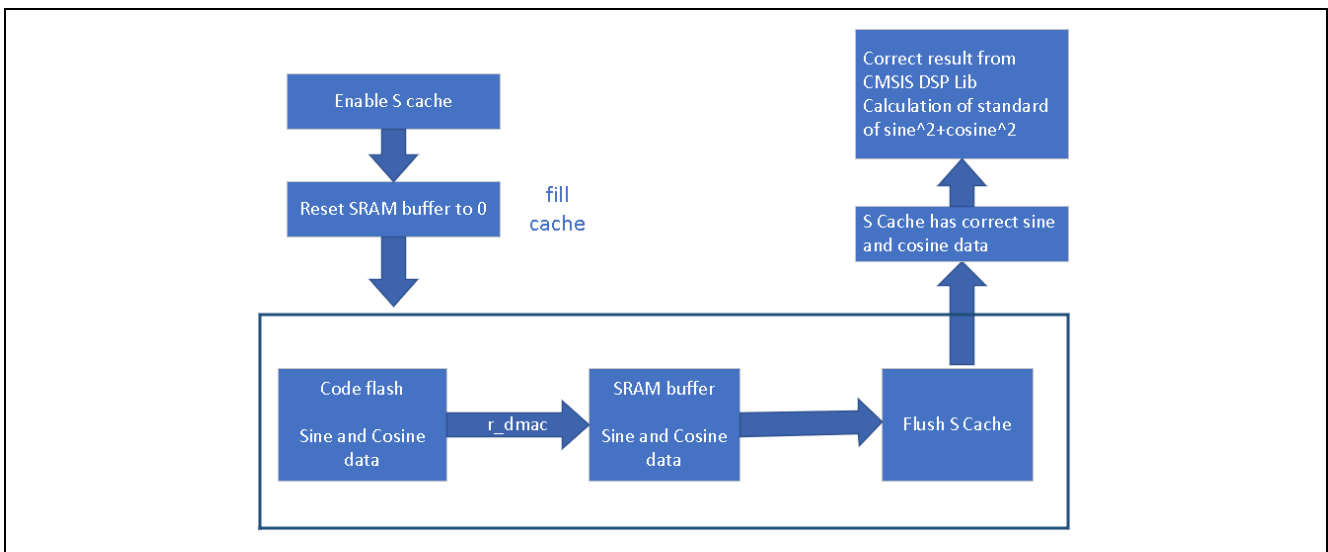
Enable S cache

Reset SRAM buffer to 0

fill cache

Correct result from CMSIS DSP Lib Calculation of standard of sine^2+cosine^2

S Cache has correct sine and cosine data

Code flash

Sine and Cosine data

r_dmac

SRAM buffer

Sine and Cosine data

Flush S Cache